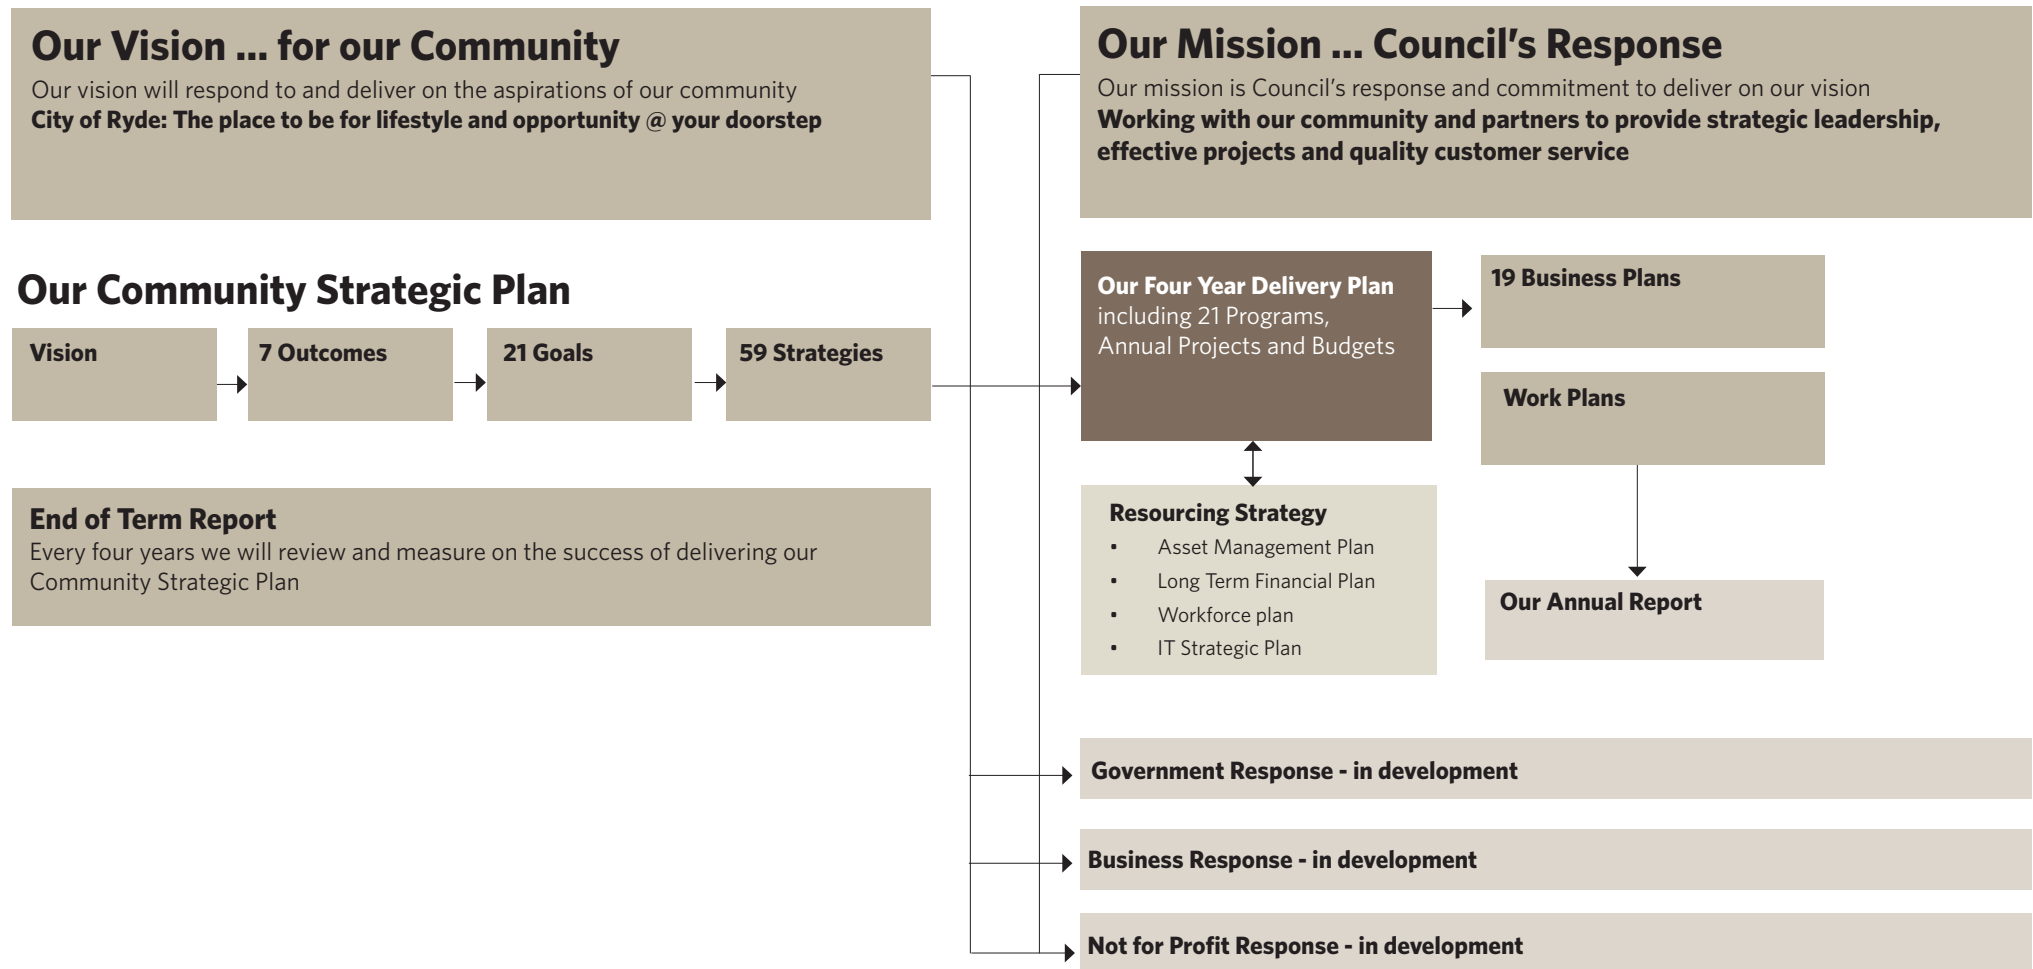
Our Vision ... for our Community
Our vision will respond to and deliver on the aspirations of our community
**City of Ryde: The place to be for lifestyle and opportunity @ your doorstep**

Our Community Strategic Plan

Vision
7 Outcomes
21 Goals
59 Strategies

End of Term Report
Every four years we will review and measure on the success of delivering our Community Strategic Plan

Our Mission ... Council's Response
Our mission is Council's response and commitment to deliver on our vision
**Working with our community and partners to provide strategic leadership, effective projects and quality customer service**

Our Four Year Delivery Plan
including 21 Programs, Annual Projects and Budgets

19 Business Plans

Work Plans

Resourcing Strategy
• Asset Management Plan
• Long Term Financial Plan
• Workforce plan
• IT Strategic Plan

Our Annual Report

Government Response - in development

Business Response - in development

Not for Profit Response - in development